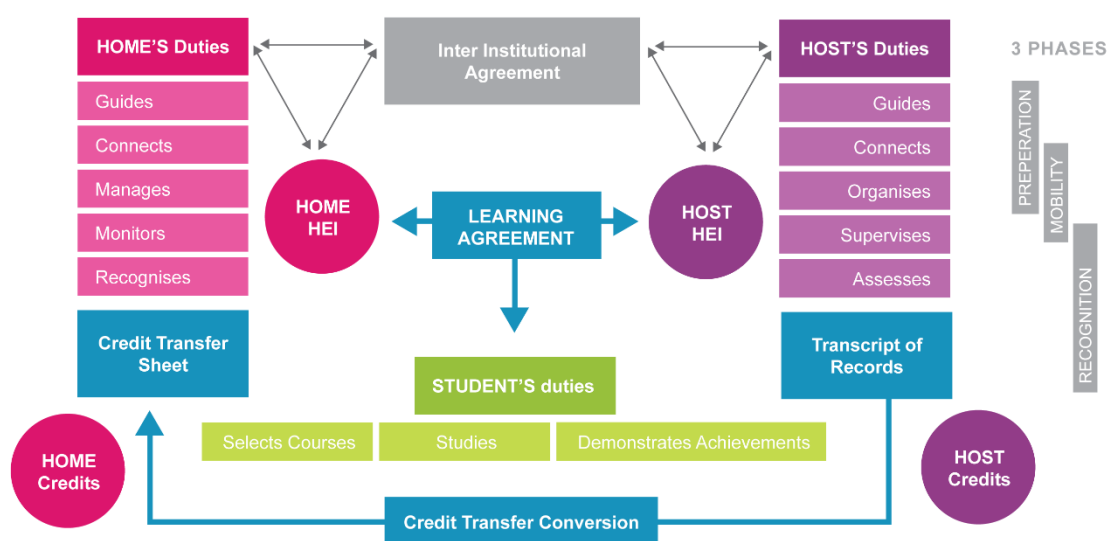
HOME'S Duties

Guides

Connects

Manages

Monitors

Recognises

Credit Transfer Sheet

Inter Institutional Agreement

HOME HEI

LEARNING AGREEMENT

HOST HEI

STUDENT'S duties

Selects Courses

Studies

Demonstrates Achievements

HOST'S Duties

Guides

Connects

Organises

Supervises

Assesses

Transcript of Records

3 PHASES

PREPERATION

MOBILITY

RECOGNITION

HOME Credits

Credit Transfer Conversion

HOST Credits